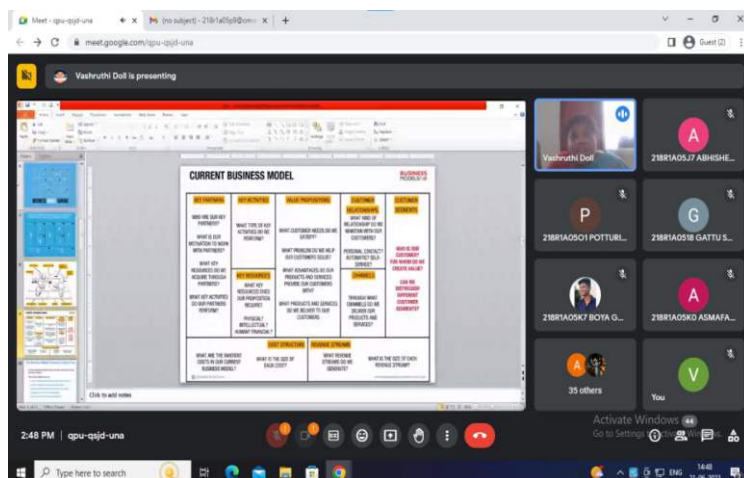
Meet - qpu-qsjd-una
(no subject) - 218r1a05j9@cm
meet.google.com/qpu-qsjd-una
Guest (2)

Vashruthi Doll is presenting

CURRENT BUSINESS MODEL
BUSINESS MODELS UP

KEY PARTNERS
WHO ARE OUR KEY PARTNERS?
WHAT IS OUR MOTIVATION TO WORK WITH PARTNERS?
WHAT KEY RESOURCES DO WE ACQUIRE THROUGH PARTNERS?
WHAT KEY ACTIVITIES DO OUR PARTNERS PERFORM?

KEY ACTIVITIES
WHAT TYPE OF KEY ACTIVITIES DO WE PERFORM?

KEY RESOURCES
WHAT KEY RESOURCES DOES OUR PROPOSITION REQUIRE?
PHYSICAL? INTELLECTUAL? HUMAN? FINANCIAL?

VALUE PROPOSITIONS
WHAT CUSTOMER NEEDS DO WE SATISFY?
WHAT PROBLEM DO WE HELP OUR CUSTOMERS SOLVE?
WHAT ADVANTAGES DO OUR PRODUCTS AND SERVICES PROVIDE OUR CUSTOMERS WITH?
WHAT PRODUCTS AND SERVICES DO WE DELIVER TO OUR CUSTOMERS

CUSTOMER RELATIONSHIPS
WHAT KIND OF RELATIONSHIP DO WE MAINTAIN WITH OUR CUSTOMERS?
PERSONAL CONTACT? AUTOMATED? SELF-SERVICE?

CHANNELS
THROUGH WHICH CHANNELS DO WE DELIVER OUR PRODUCTS AND SERVICES?

CUSTOMER SEGMENTS
WHO IS OUR CUSTOMER? FOR WHOM DO WE CREATE VALUE?
CAN WE DISTINGUISH DIFFERENT CUSTOMER SEGMENTS?

COST STRUCTURE
WHAT ARE THE BIGGEST COSTS IN OUR CURRENT BUSINESS MODEL?
WHAT IS THE SIZE OF EACH COST?

REVENUE STREAMS
WHAT REVENUE STREAMS DO WE GENERATE?
WHAT IS THE SIZE OF EACH REVENUE STREAM?

Click to add notes

Vashruthi Doll
218R1A05J7 ABHISHE...
218R1A05O1 POTTURI...
218R1A0518 GATTU S...
218R1A05K7 BOYA G...
218R1A05K0 ASMAFA...
35 others
You

Activate Windows
Go to Settings to activate Windows.

2:48 PM | qpu-qsjd-una

Type here to search
ENG
14:48